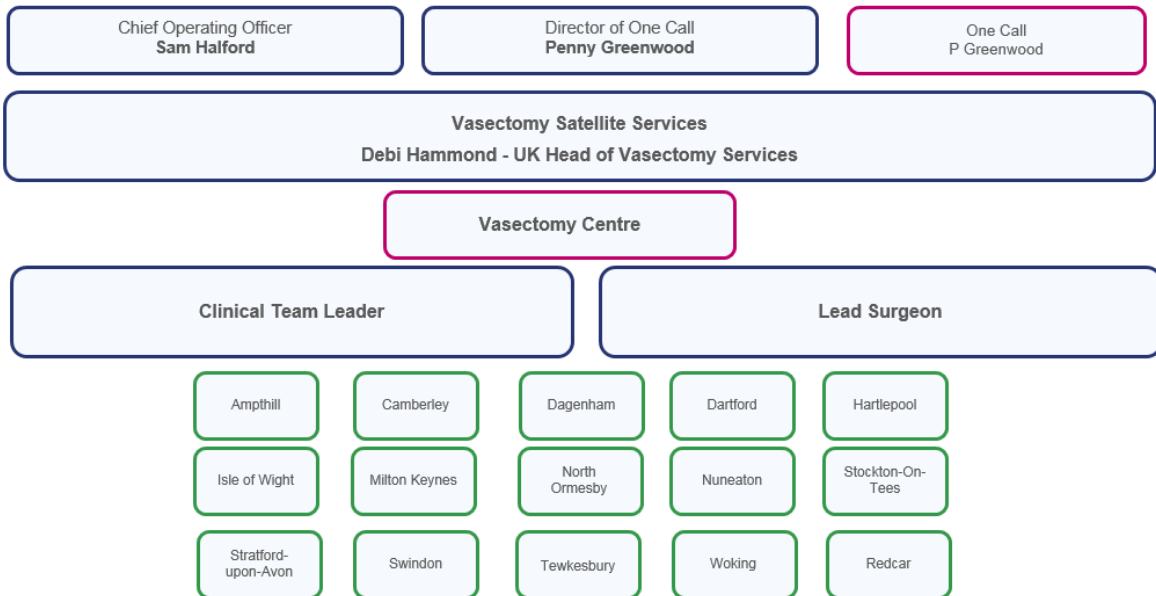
Chief Operating Officer
Sam Halford

Director of One Call
Penny Greenwood

One Call
P Greenwood

Vasectomy Satellite Services
Debi Hammond - UK Head of Vasectomy Services

Vasectomy Centre

Clinical Team Leader

Lead Surgeon

Ampthill

Camberley

Dagenham

Dartford

Hartlepool

Isle of Wight

Milton Keynes

North Ormesby

Nuneaton

Stockton-On-Tees

Stratford-upon-Avon

Swindon

Tewkesbury

Woking

Redcar